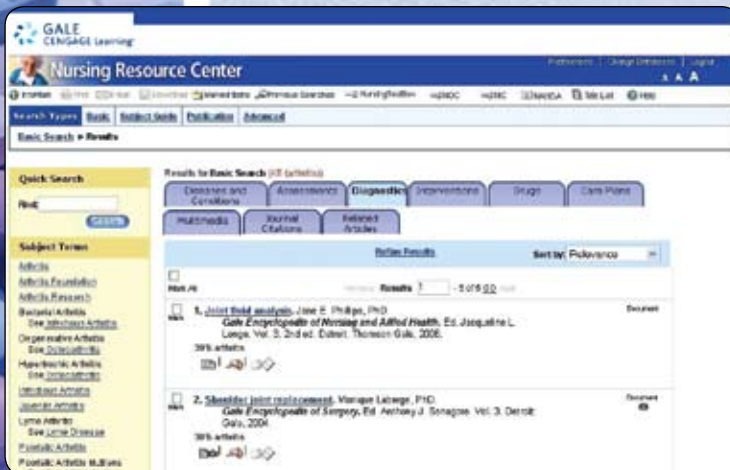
GALE CENGAGE Learning

Nursing Resource Center

Preferences | Change Databases | Logout

A A A

Search Types Basic Subject Guide Publication Advanced

Basic Search > Results

Quick Search

Find:

Search

Subject Terms

Arthritis

Arthritis Foundation

Arthritis Research

Bacterial Arthritis See Infectious Arthritis

Degenerative Arthritis See Osteoarthritis

Hypertrophic Arthritis See Osteoarthritis

Infectious Arthritis

Juvenile Arthritis

Lyme Arthritis See Lyme Disease

Psoriatic Arthritis

Psoriatic Arthritis Mutilans

Results for Basic Search (43 articles)

Diseases and Conditions | Assessments | Diagnostics | Interventions | Drugs | Care Plans

Multimedia | Journal Citations | Related Articles

Refine Results

Sort by: Relevance

Mark All

Results 1 - 5 of 6 GO

1. Joint fluid analysis. Jane E. Phillips, PhD. Gale Encyclopedia of Nursing and Allied Health. Ed. Jacqueline L. Longe. Vol. 3. 2nd ed. Detroit: Thomson Gale, 2006.

Document

2. Shoulder joint replacement. Monique Laberge, PhD. Gale Encyclopedia of Surgery. Ed. Anthony J. Senagore. Vol. 3. Detroit: Gale, 2004.

Document